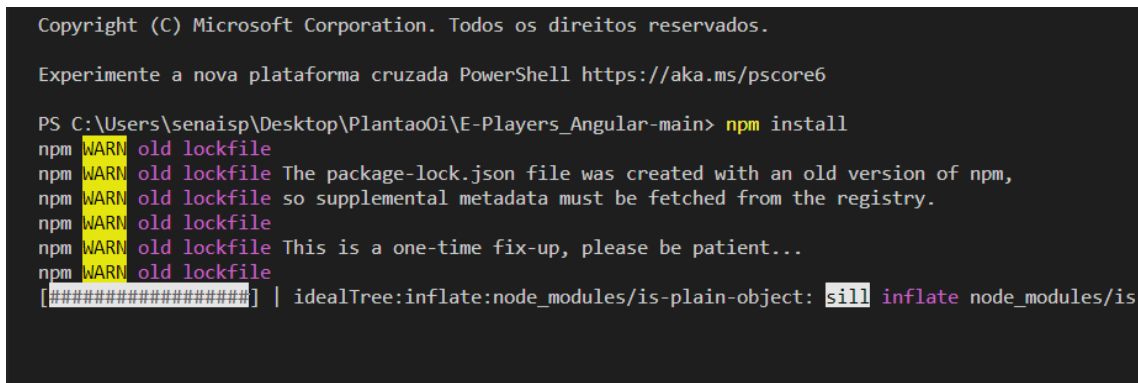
Copyright (C) Microsoft Corporation. Todos os direitos reservados.

Experimente a nova plataforma cruzada PowerShell https://aka.ms/pscore6

PS C:\Users\senaisp\Desktop\PlantaoOi\E-Players_Angular-main> npm install
npm WARN old lockfile
npm WARN old lockfile The package-lock.json file was created with an old version of npm,
npm WARN old lockfile so supplemental metadata must be fetched from the registry.
npm WARN old lockfile
npm WARN old lockfile This is a one-time fix-up, please be patient...
npm WARN old lockfile
[##################] | idealTree:inflate:node_modules/is-plain-object: sill inflate node_modules/is